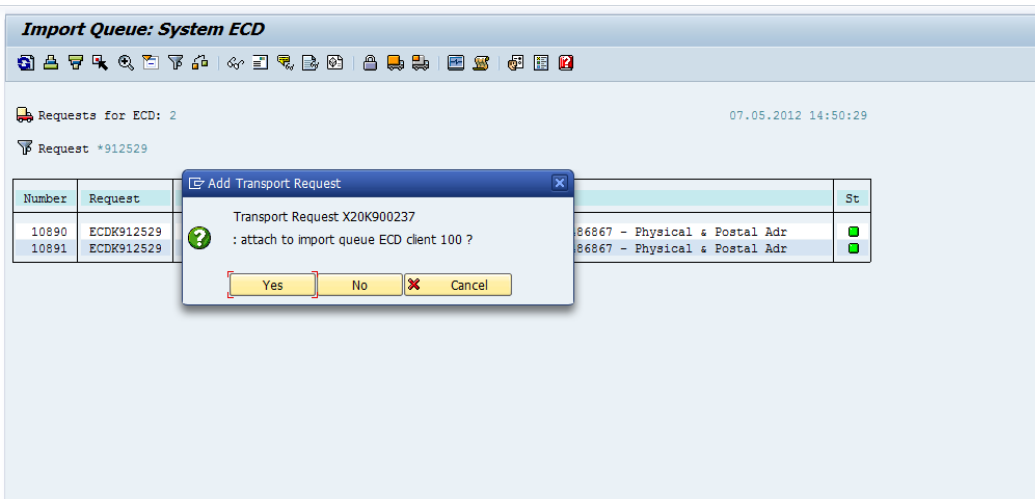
Import Queue: System ECD

Requests for ECD: 2

07.05.2012 14:50:29

Request *912529

| Number | Request | | St |
|---|---|---|---|
| 10890 | ECDK912529 | 86867 - Physical & Postal Adr | |
| 10891 | ECDK912529 | 86867 - Physical & Postal Adr | |

Add Transport Request

Transport Request X20K900237
: attach to import queue ECD client 100 ?

Yes
No
Cancel